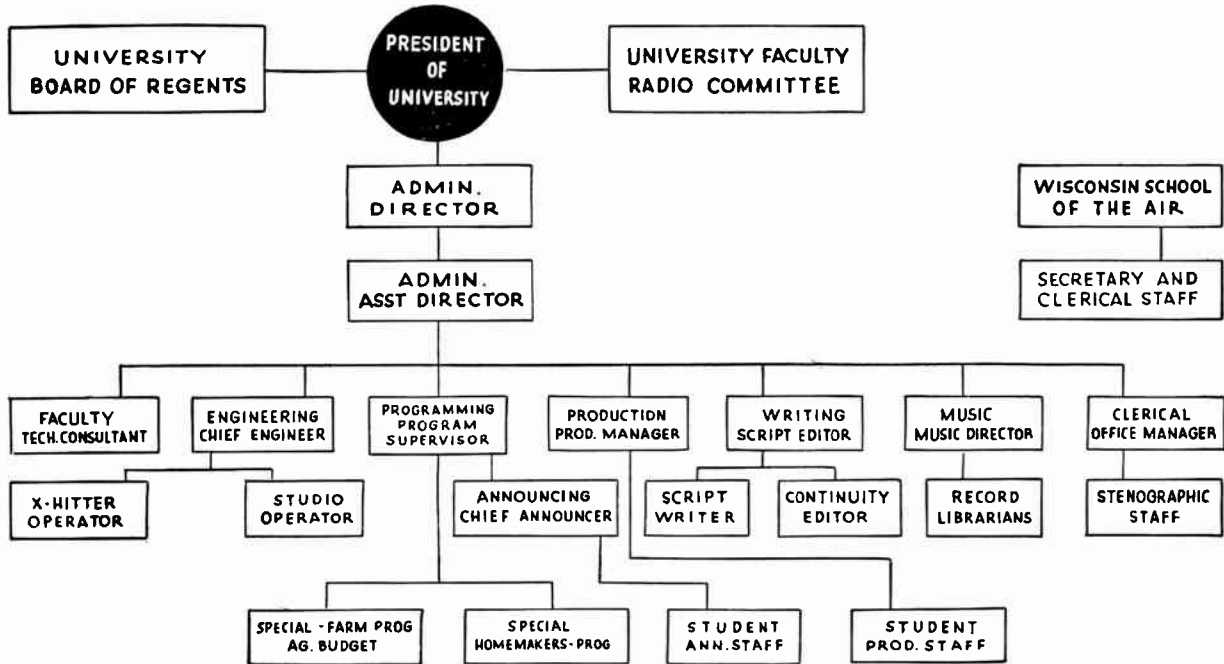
UNIVERSITY BOARD OF REGENTS

PRESIDENT OF UNIVERSITY

UNIVERSITY FACULTY RADIO COMMITTEE

ADMIN. DIRECTOR

WISCONSIN SCHOOL OF THE AIR

ADMIN. ASST DIRECTOR

SECRETARY AND CLERICAL STAFF

FACULTY TECH. CONSULTANT

ENGINEERING CHIEF ENGINEER

PROGRAMMING PROGRAM SUPERVISOR

PRODUCTION PROD. MANAGER

WRITING SCRIPT EDITOR

MUSIC MUSIC DIRECTOR

CLERICAL OFFICE MANAGER

X-HITTER OPERATOR

STUDIO OPERATOR

ANNOUNCING CHIEF ANNOUNCER

SCRIPT WRITER

CONTINUITY EDITOR

RECORD LIBRARIANS

STENOGRAPHIC STAFF

SPECIAL - FARM PROG AG. BUDGET

SPECIAL HOMEMAKERS-PROG

STUDENT ANN. STAFF

STUDENT PROD. STAFF